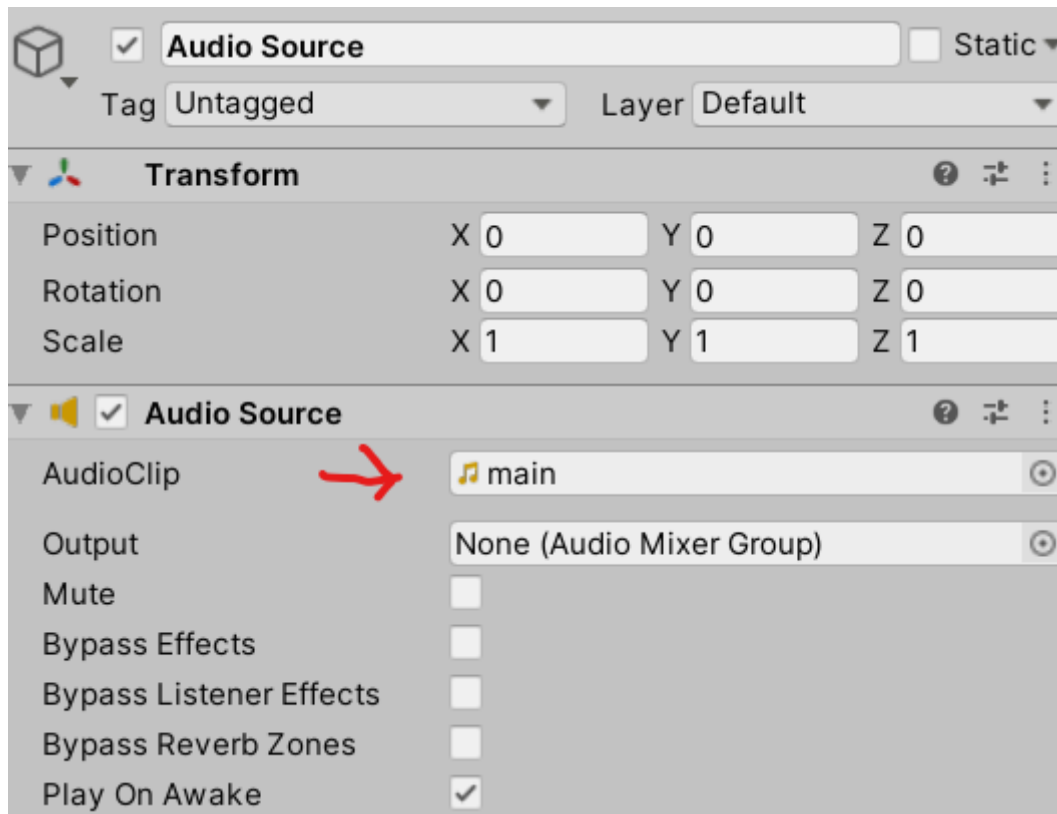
Audio Source
Static

Tag Untagged
Layer Default

Transform

Position X 0 Y 0 Z 0
Rotation X 0 Y 0 Z 0
Scale X 1 Y 1 Z 1

Audio Source

AudioClip main
Output None (Audio Mixer Group)
Mute
Bypass Effects
Bypass Listener Effects
Bypass Reverb Zones
Play On Awake